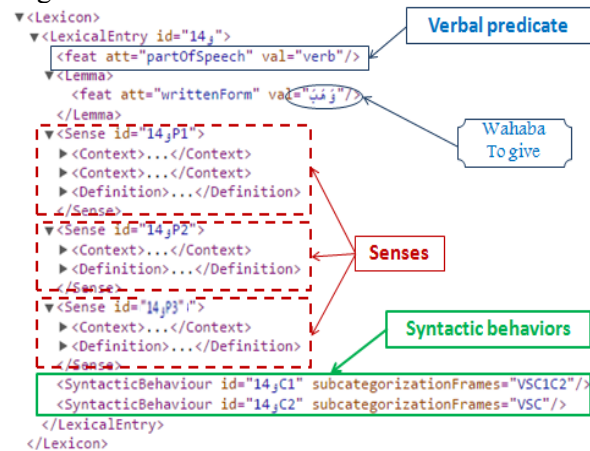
▼<Lexicon>
▼<LexicalEntry id="14_و">
<feat att="partOfSpeech" val="verb"/>
▼<Lemma>
<feat att="writtenForm" val="وَهَبَ"/>
</Lemma>
▼<Sense id="14_وP1">
▶<Context>...</Context>
▶<Context>...</Context>
▶<Definition>...</Definition>
</Sense>
▼<Sense id="14_وP2">
▶<Context>...</Context>
▶<Definition>...</Definition>
</Sense>
▼<Sense id="14_وP3">
▶<Context>...</Context>
▶<Definition>...</Definition>
</Sense>
<SyntacticBehaviour id="14_وC1" subcategorizationFrames="VSC1C2"/>
<SyntacticBehaviour id="14_وC2" subcategorizationFrames="VSC"/>
</LexicalEntry>
</Lexicon>

Verbal predicate

Wahaba
To give

Senses

Syntactic behaviors